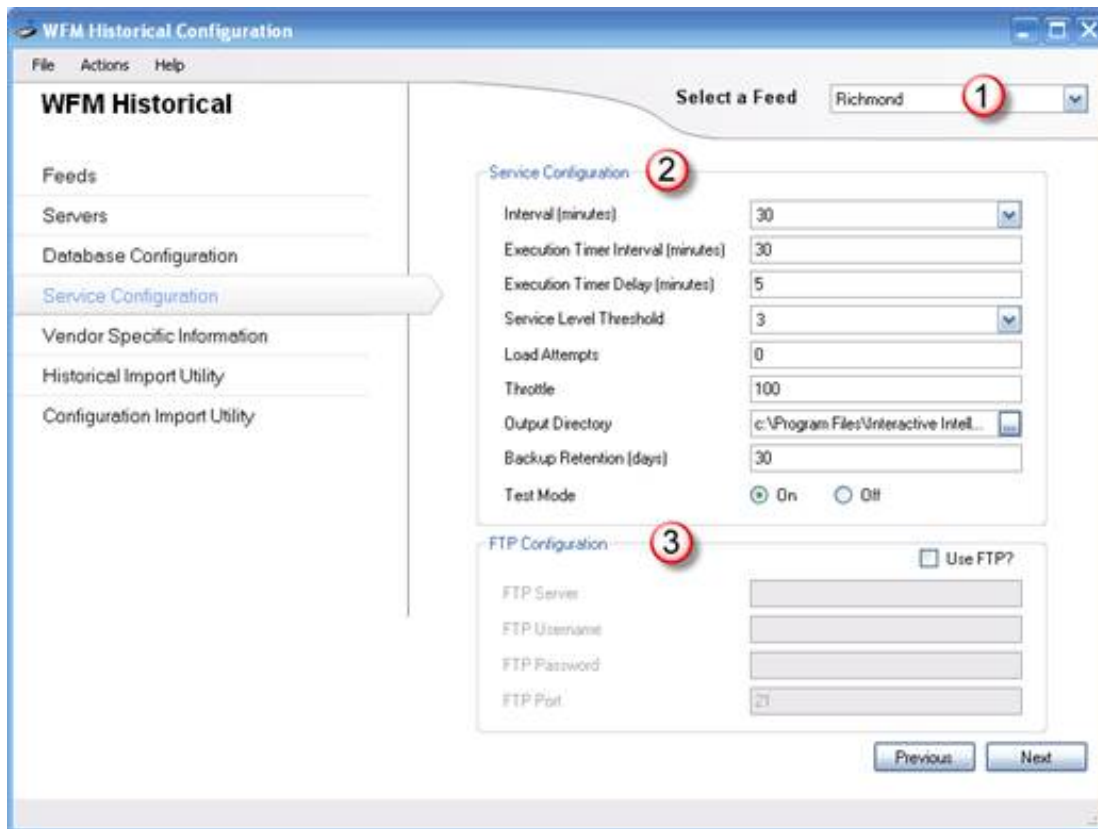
WFM Historical Configuration

File Actions Help

WFM Historical

Select a Feed Richmond 1

Feeds
Servers
Database Configuration
Service Configuration
Vendor Specific Information
Historical Import Utility
Configuration Import Utility

Service Configuration 2

Interval (minutes) 30
Execution Timer Interval (minutes) 30
Execution Timer Delay (minutes) 5
Service Level Threshold 3
Load Attempts 0
Throttle 100
Output Directory c:\Program Files\Interactive Intell...
Backup Retention (days) 30
Test Mode On Off

FTP Configuration 3
Use FTP?
FTP Server
FTP Username
FTP Password
FTP Port 21

Previous Next